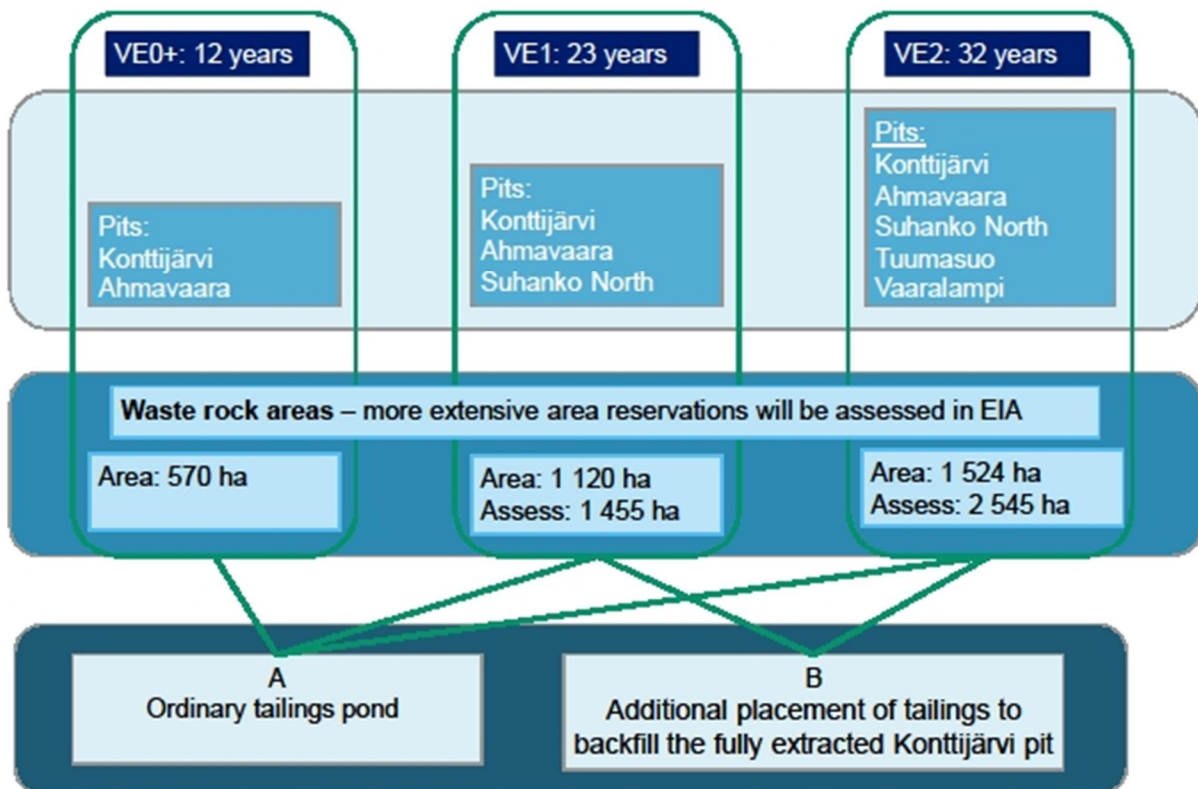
VE0+: 12 years

VE1: 23 years

VE2: 32 years

Pits:
Konttijärvi
Ahmavaara

Pits:
Konttijärvi
Ahmavaara
Suhanko North

Pits:
Konttijärvi
Ahmavaara
Suhanko North
Tuumasuo
Vaaralampi

**Waste rock areas** – more extensive area reservations will be assessed in EIA

Area: 570 ha

Area: 1 120 ha
Assess: 1 455 ha

Area: 1 524 ha
Assess: 2 545 ha

A
Ordinary tailings pond

B
Additional placement of tailings to backfill the fully extracted Konttijärvi pit